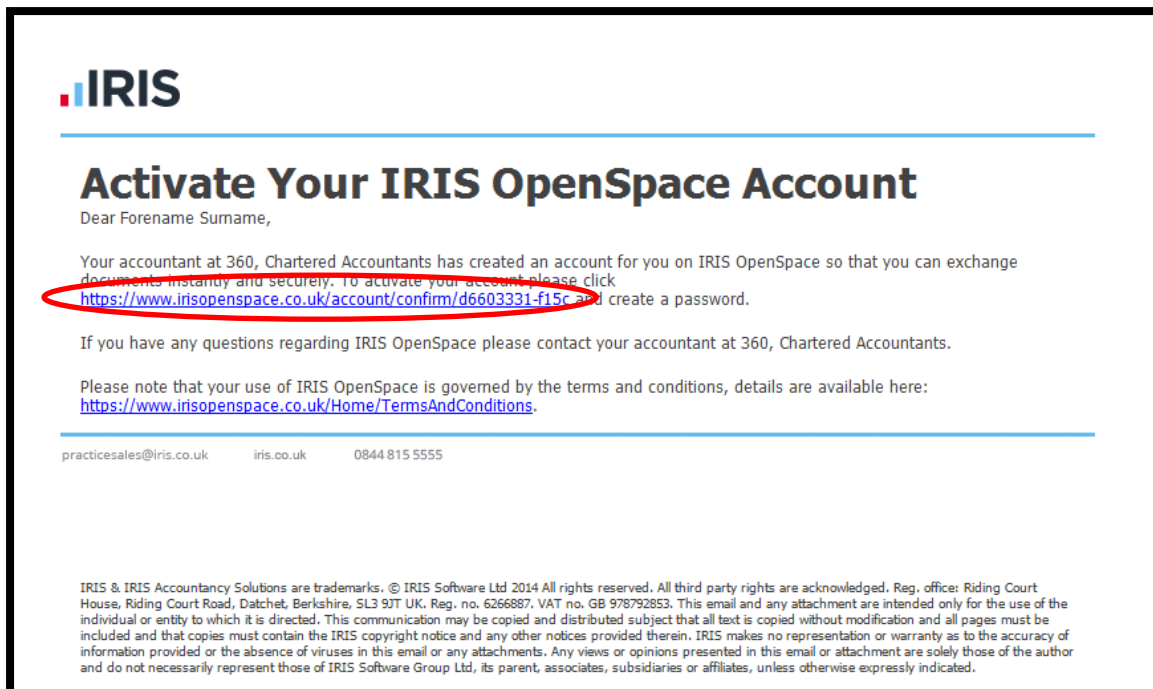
IRIS

Activate Your IRIS OpenSpace Account

Dear Forename Surname,

Your accountant at 360, Chartered Accountants has created an account for you on IRIS OpenSpace so that you can exchange documents instantly and securely. To activate your account please click https://www.irisopenspace.co.uk/account/confirm/d6603331-f15c and create a password.

If you have any questions regarding IRIS OpenSpace please contact your accountant at 360, Chartered Accountants.

Please note that your use of IRIS OpenSpace is governed by the terms and conditions, details are available here: https://www.irisopenspace.co.uk/Home/TermsAndConditions.

practicesales@iris.co.uk iris.co.uk 0844 815 5555

IRIS & IRIS Accountancy Solutions are trademarks. © IRIS Software Ltd 2014 All rights reserved. All third party rights are acknowledged. Reg. office: Riding Court House, Riding Court Road, Datchet, Berkshire, SL3 9JT UK. Reg. no. 6266887. VAT no. GB 978792853. This email and any attachment are intended only for the use of the individual or entity to which it is directed. This communication may be copied and distributed subject that all text is copied without modification and all pages must be included and that copies must contain the IRIS copyright notice and any other notices provided therein. IRIS makes no representation or warranty as to the accuracy of information provided or the absence of viruses in this email or any attachments. Any views or opinions presented in this email or attachment are solely those of the author and do not necessarily represent those of IRIS Software Group Ltd, its parent, associates, subsidiaries or affiliates, unless otherwise expressly indicated.